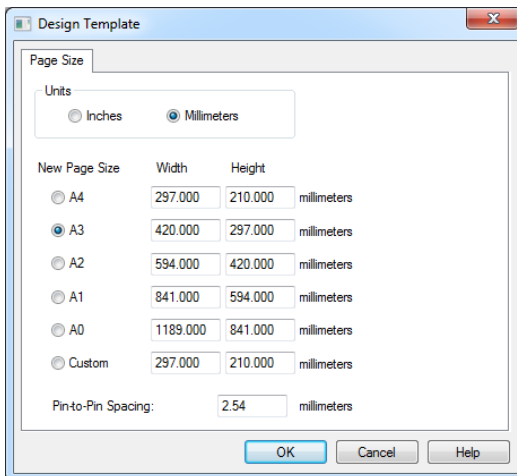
Design Template

Page Size

Units

Inches

Millimeters

New Page Size

Width

Height

| | | | |
|---|---|---|---|
| A4 | 297.000 | 210.000 | millimeters |
| A3 | 420.000 | 297.000 | millimeters |
| A2 | 594.000 | 420.000 | millimeters |
| A1 | 841.000 | 594.000 | millimeters |
| A0 | 1189.000 | 841.000 | millimeters |
| Custom | 297.000 | 210.000 | millimeters |

Pin-to-Pin Spacing: 2.54 millimeters

OK

Cancel

Help